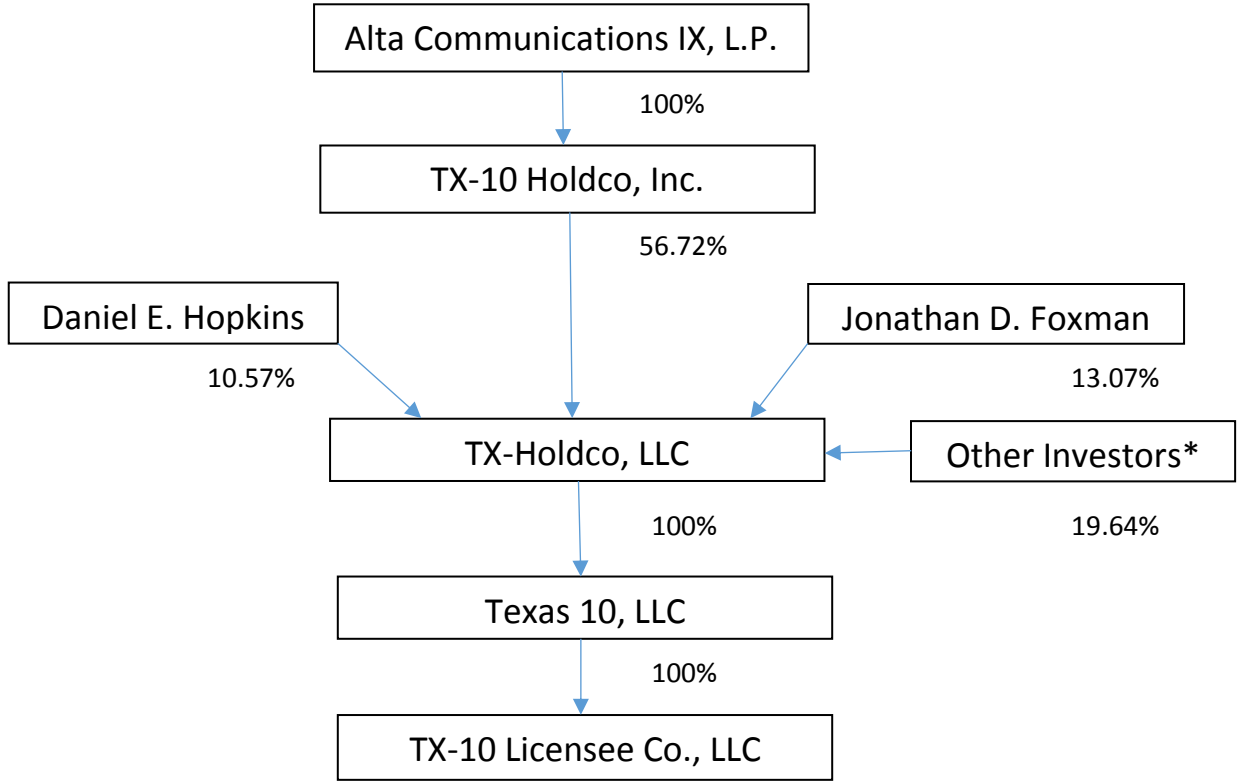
Alta Communications IX, L.P.

100%

TX-10 Holdco, Inc.

56.72%

Daniel E. Hopkins

10.57%

Jonathan D. Foxman

13.07%

TX-Holdco, LLC

Other Investors*

19.64%

100%

Texas 10, LLC

100%

TX-10 Licensee Co., LLC